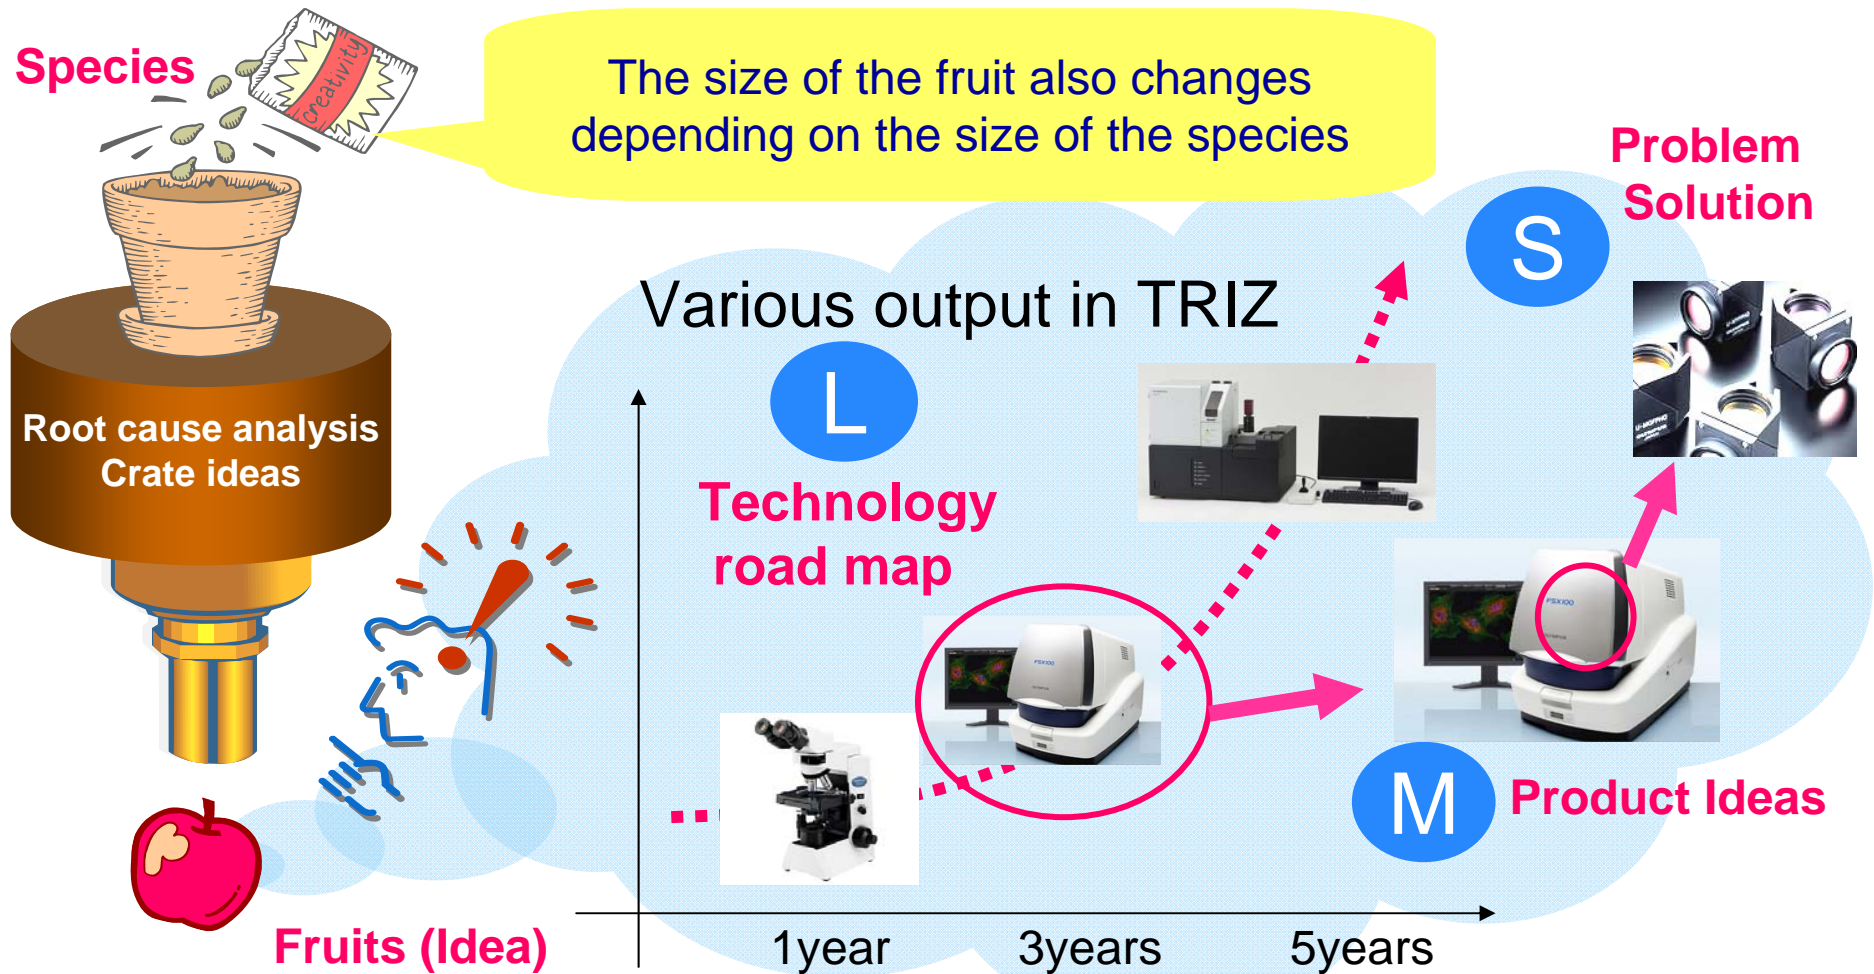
Species

creativity

The size of the fruit also changes depending on the size of the species

Problem Solution

S

Various output in TRIZ

L

Technology road map

Root cause analysis
Crate ideas

M

Product Ideas

Fruits (Idea)

1year

3years

5years